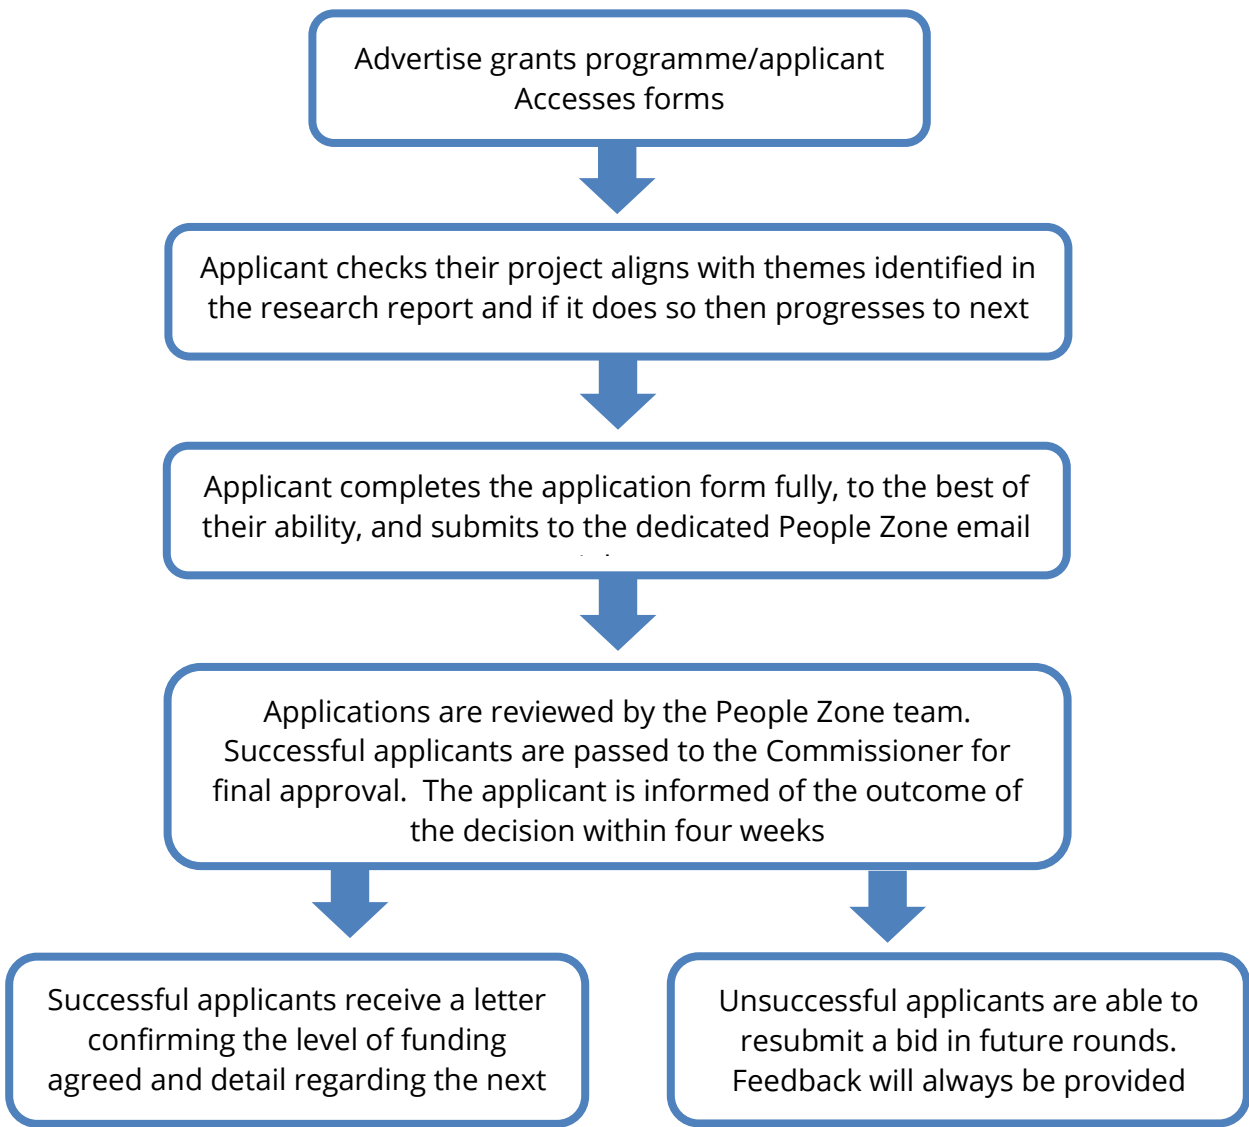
Advertise grants programme/applicant Accesses forms

Applicant checks their project aligns with themes identified in the research report and if it does so then progresses to next

Applicant completes the application form fully, to the best of their ability, and submits to the dedicated People Zone email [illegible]

Applications are reviewed by the People Zone team. Successful applicants are passed to the Commissioner for final approval. The applicant is informed of the outcome of the decision within four weeks

Successful applicants receive a letter confirming the level of funding agreed and detail regarding the next

Unsuccessful applicants are able to resubmit a bid in future rounds. Feedback will always be provided